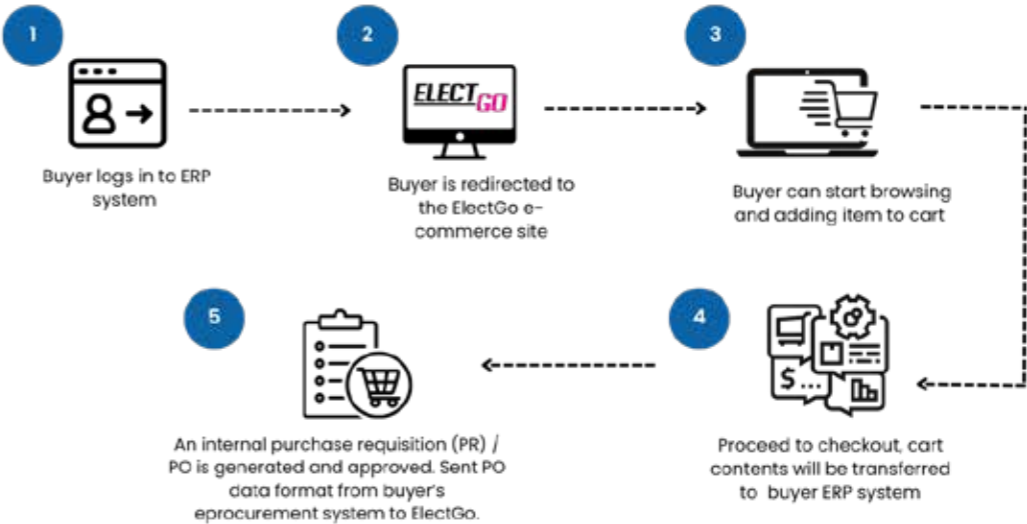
1

Buyer logs in to ERP system

2

ELECTGO

Buyer is redirected to the ElectGo e-commerce site

3

Buyer can start browsing and adding item to cart

4

$...

Proceed to checkout, cart contents will be transferred to buyer ERP system

5

An internal purchase requisition (PR) / PO is generated and approved. Sent PO data format from buyer's eprocurement system to ElectGo.